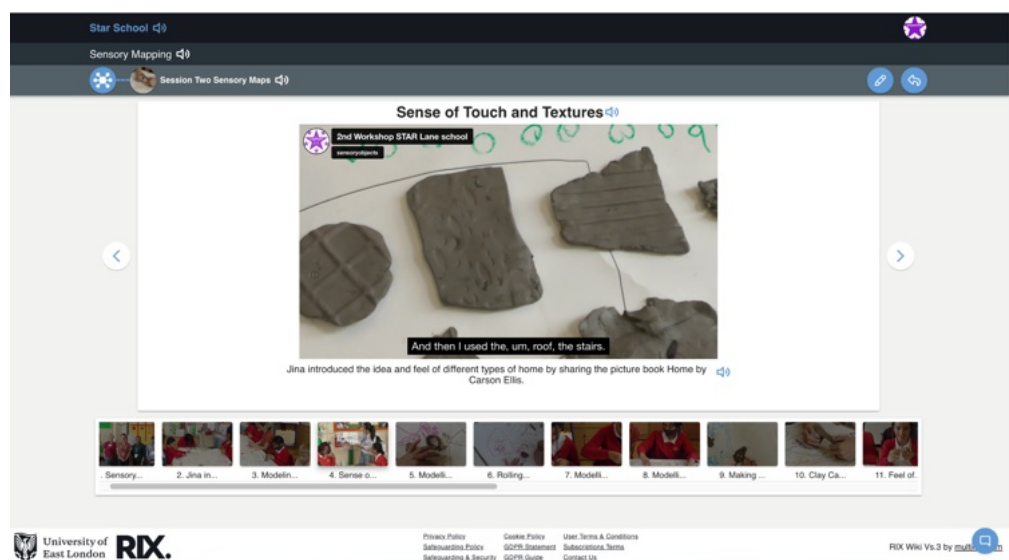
Star School

Sensory Mapping

Session Two Sensory Maps

Sense of Touch and Textures

2nd Workshop STAR Lane school

sensoryobjects

And then I used the, um, roof, the stairs.

Jina introduced the idea and feel of different types of home by sharing the picture book Home by Carson Ellis.

. Sensory... 2. Jina in... 3. Modelin... 4. Sense o... 5. Modelli... 6. Rolling... 7. Modelli... 8. Modelli... 9. Making ... 10. Clay Ca... 11. Feel of...

University of East London RIX.

Privacy Policy Cookie Policy User Terms & Conditions
Safeguarding Policy GDPR Statement Subscriptions Terms
Safeguarding & Security GDPR Guide Contact Us

RIX Wiki Vs.3 by multi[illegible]m